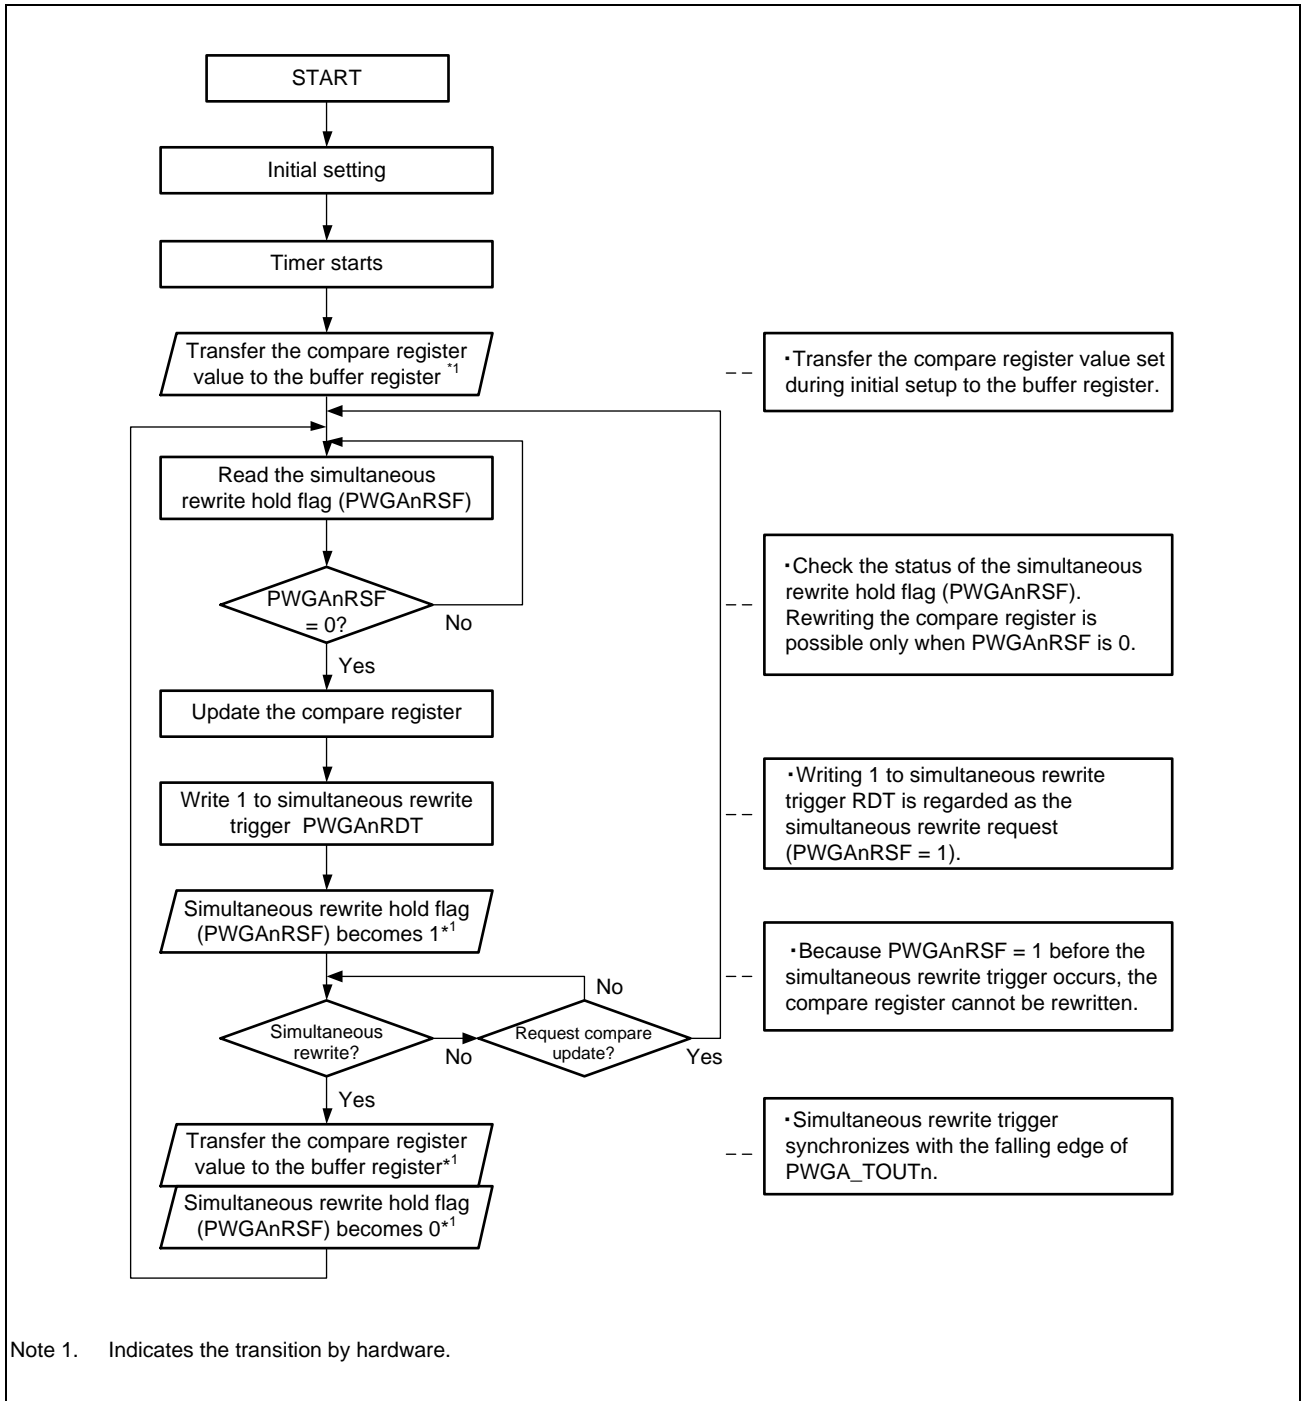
START

Initial setting

Timer starts

Transfer the compare register value to the buffer register *1

・Transfer the compare register value set during initial setup to the buffer register.

Read the simultaneous rewrite hold flag (PWGAnRSF)

PWGAnRSF = 0?

No

Yes

・Check the status of the simultaneous rewrite hold flag (PWGAnRSF). Rewriting the compare register is possible only when PWGAnRSF is 0.

Update the compare register

Write 1 to simultaneous rewrite trigger PWGAnRDT

・Writing 1 to simultaneous rewrite trigger RDT is regarded as the simultaneous rewrite request (PWGAnRSF = 1).

Simultaneous rewrite hold flag (PWGAnRSF) becomes 1*1

・Because PWGAnRSF = 1 before the simultaneous rewrite trigger occurs, the compare register cannot be rewritten.

No

Simultaneous rewrite?

No

Request compare update?

Yes

Yes

Transfer the compare register value to the buffer register*1

Simultaneous rewrite hold flag (PWGAnRSF) becomes 0*1

・Simultaneous rewrite trigger synchronizes with the falling edge of PWGA_TOUTn.

Note 1. Indicates the transition by hardware.